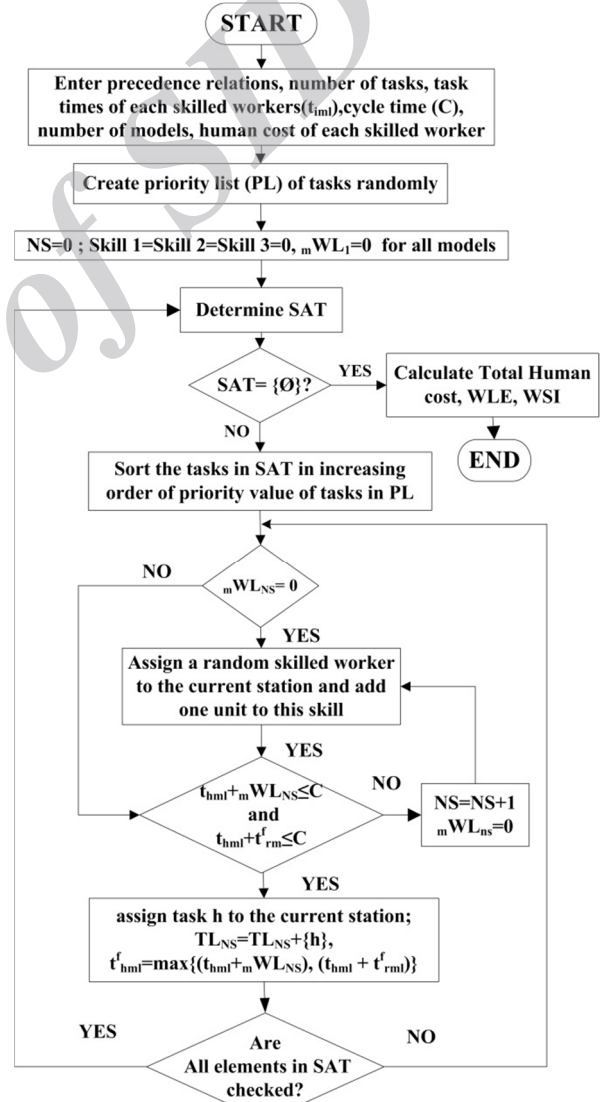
START

Enter precedence relations, number of tasks, task times of each skilled workers($t_{iml}$),cycle time (C), number of models, human cost of each skilled worker

Create priority list (PL) of tasks randomly

NS=0 ; Skill 1=Skill 2=Skill 3=0, $_{m}WL_{1}$=0 for all models

Determine SAT

SAT= {Ø}?

YES

Calculate Total Human cost, WLE, WSI

END

NO

Sort the tasks in SAT in increasing order of priority value of tasks in PL

NO

$_{m}WL_{NS}$= 0

YES

Assign a random skilled worker to the current station and add one unit to this skill

YES

$t_{hml}$+$_{m}WL_{NS}$≤C and $t_{hml}$+$t^{f}_{rm}$≤C

NO

NS=NS+1 $_{m}WL_{ns}$=0

YES

assign task h to the current station; $TL_{NS}$=$TL_{NS}$+{h}, $t^{f}_{hml}$=max{($t_{hml}$+$_{m}WL_{NS}$), ($t_{hml}$ + $t^{f}_{rml}$)}

YES

NO

Are All elements in SAT checked?